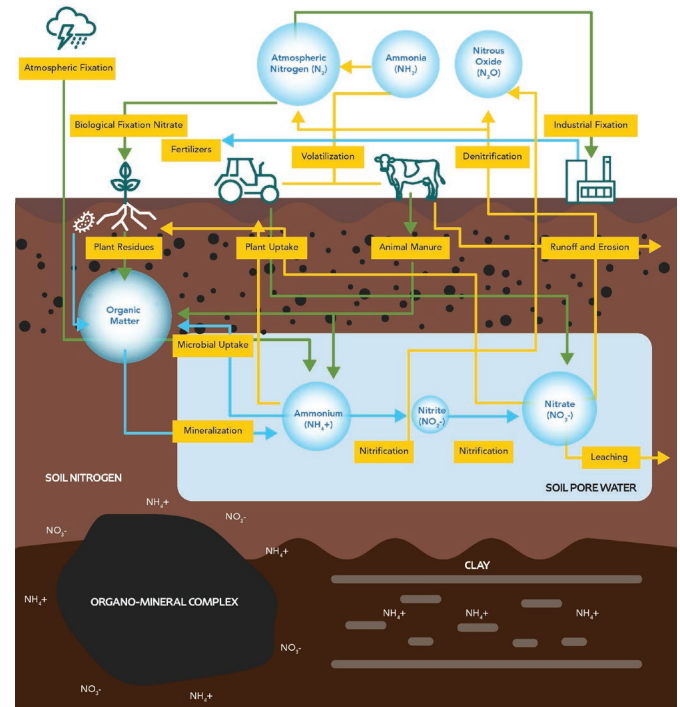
Atmospheric Fixation

Atmospheric Nitrogen ($N_2$)

Ammonia ($NH_3$)

Nitrous Oxide ($N_2O$)

Biological Fixation Nitrate

Industrial Fixation

Fertilizers

Volatilization

Denitrification

Plant Residues

Plant Uptake

Animal Manure

Runoff and Erosion

Organic Matter

Microbial Uptake

Ammonium ($NH_4$+)

Nitrite ($NO_2$-)

Nitrate ($NO_3$-)

Mineralization

Nitrification

Nitrification

Leaching

SOIL NITROGEN

SOIL PORE WATER

$NH_4$+

$NO_3$-

$NO_3$-

$NH_4$+

CLAY

$NH_4$+

ORGANO-MINERAL COMPLEX

$NH_4$+

$NH_4$+

$NH_4$+

$NO_3$-

$NO_3$-

$NH_4$+